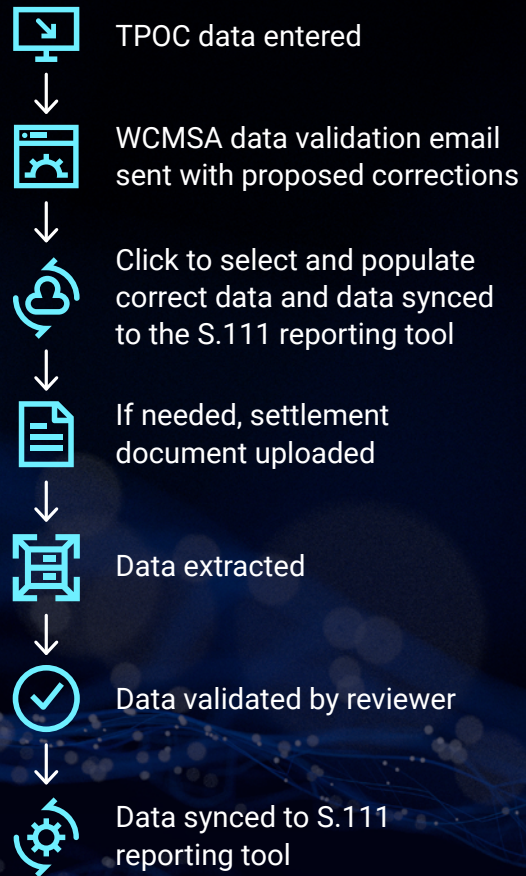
TPOC data entered

WCMSA data validation email sent with proposed corrections

Click to select and populate correct data and data synced to the S.111 reporting tool

If needed, settlement document uploaded

Data extracted

Data validated by reviewer

Data synced to S.111 reporting tool